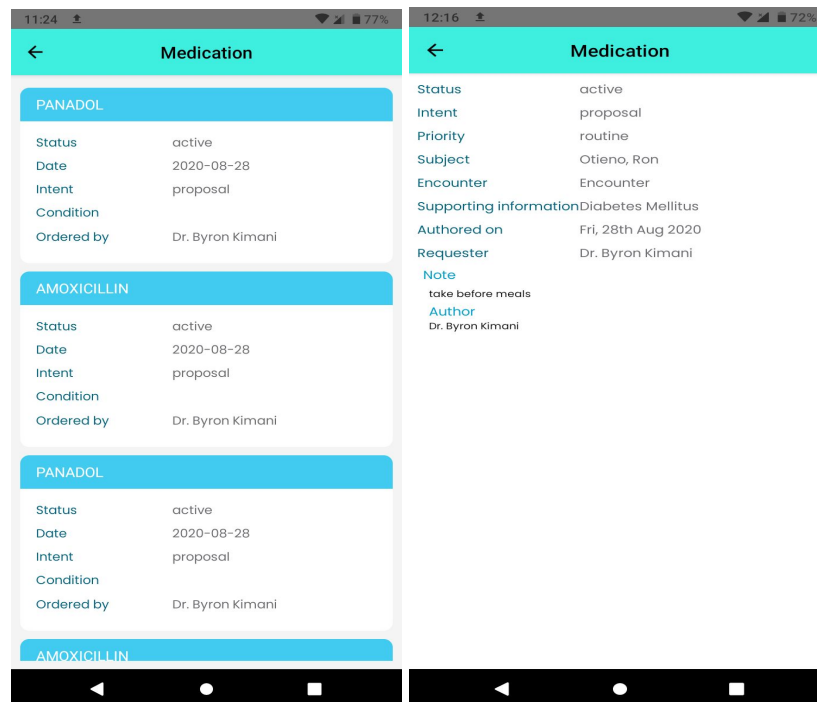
11:24 77%

Medication

PANADOL

| | |
|---|---|
| Status | active |
| Date | 2020-08-28 |
| Intent | proposal |
| Condition | |
| Ordered by | Dr. Byron Kimani |

AMOXICILLIN

| | |
|---|---|
| Status | active |
| Date | 2020-08-28 |
| Intent | proposal |
| Condition | |
| Ordered by | Dr. Byron Kimani |

PANADOL

| | |
|---|---|
| Status | active |
| Date | 2020-08-28 |
| Intent | proposal |
| Condition | |
| Ordered by | Dr. Byron Kimani |

AMOXICILLIN

12:16 72%

Medication

| | |
|---|---|
| Status | active |
| Intent | proposal |
| Priority | routine |
| Subject | Otieno, Ron |
| Encounter | Encounter |
| Supporting information | Diabetes Mellitus |
| Authored on | Fri, 28th Aug 2020 |
| Requester | Dr. Byron Kimani |

Note
take before meals
Author
Dr. Byron Kimani